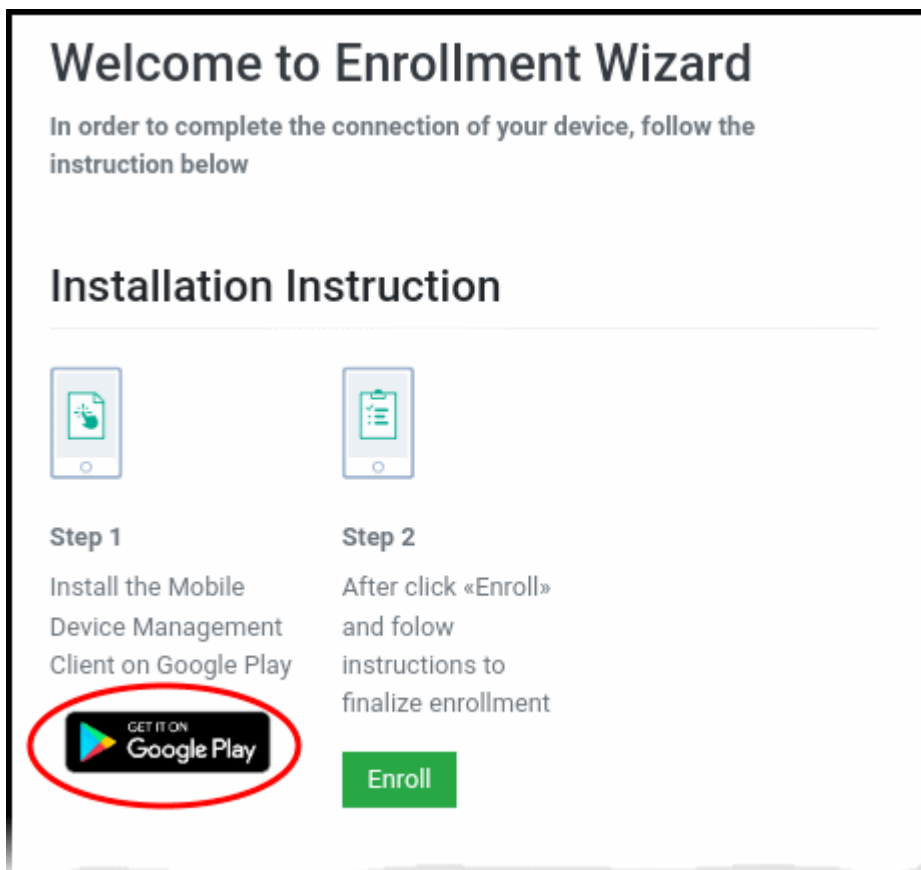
Welcome to Enrollment Wizard

In order to complete the connection of your device, follow the instruction below

Installation Instruction

Step 1

Install the Mobile Device Management Client on Google Play

GET IT ON Google Play

Step 2

After click «Enroll» and folow instructions to finalize enrollment

Enroll